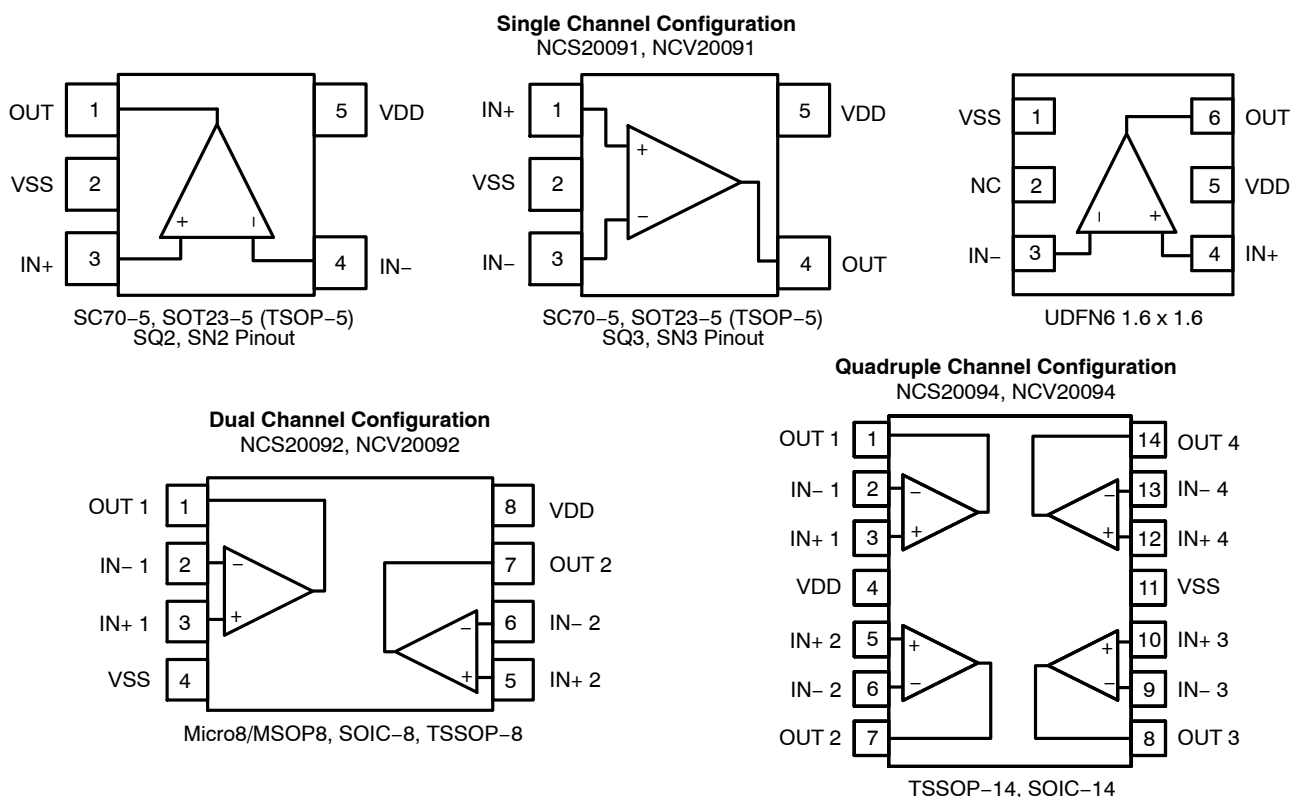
**Single Channel Configuration**
NCS20091, NCV20091

OUT 1
VSS 2
IN+ 3
5 VDD
4 IN−
+
−

SC70−5, SOT23−5 (TSOP−5)
SQ2, SN2 Pinout

IN+ 1
VSS 2
IN− 3
5 VDD
4 OUT
+
−

SC70−5, SOT23−5 (TSOP−5)
SQ3, SN3 Pinout

VSS 1
NC 2
IN− 3
6 OUT
5 VDD
4 IN+
−
+

UDFN6 1.6 x 1.6

**Dual Channel Configuration**
NCS20092, NCV20092

OUT 1 1
IN− 1 2
IN+ 1 3
VSS 4
8 VDD
7 OUT 2
6 IN− 2
5 IN+ 2
−
+
−
+

Micro8/MSOP8, SOIC−8, TSSOP−8

**Quadruple Channel Configuration**
NCS20094, NCV20094

OUT 1 1
IN− 1 2
IN+ 1 3
VDD 4
IN+ 2 5
IN− 2 6
OUT 2 7
14 OUT 4
13 IN− 4
12 IN+ 4
11 VSS
10 IN+ 3
9 IN− 3
8 OUT 3
−
+
−
+
+
−
+
−

TSSOP−14, SOIC−14